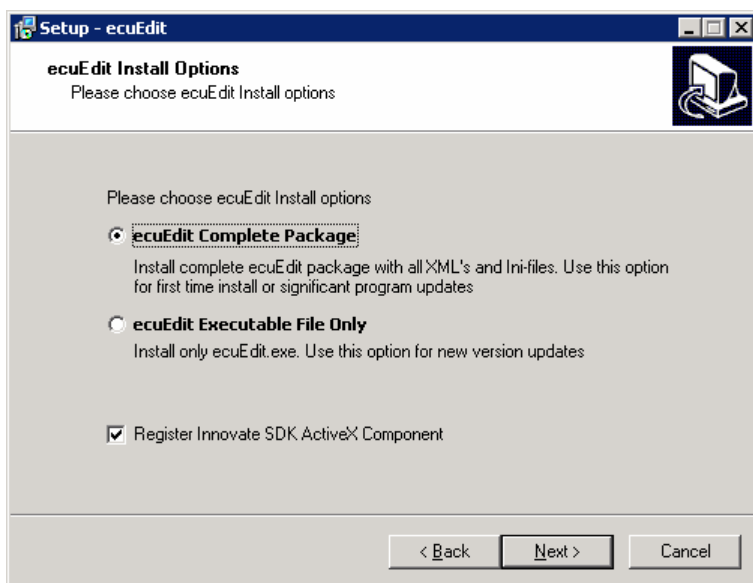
Setup - ecuEdit

ecuEdit Install Options
Please choose ecuEdit Install options

Please choose ecuEdit Install options

ecuEdit Complete Package
Install complete ecuEdit package with all XML's and Ini-files. Use this option for first time install or significant program updates

ecuEdit Executable File Only
Install only ecuEdit.exe. Use this option for new version updates

Register Innovate SDK ActiveX Component

< Back
Next >
Cancel